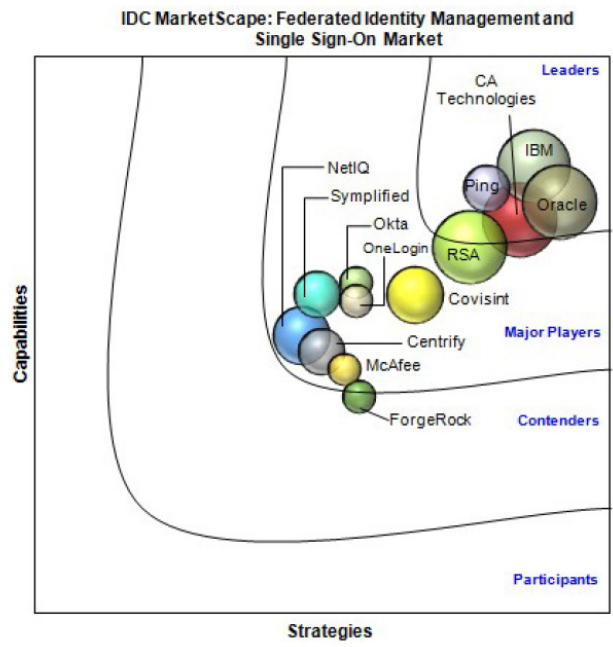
IDC MarketScape: Federated Identity Management and Single Sign-On Market

Leaders

CA Technologies

IBM

Ping

Oracle

NetIQ

Symplified

Okta

OneLogin

RSA

Covisint

Major Players

Centrify

McAfee

ForgeRock

Contenders

Participants

Capabilities

Strategies